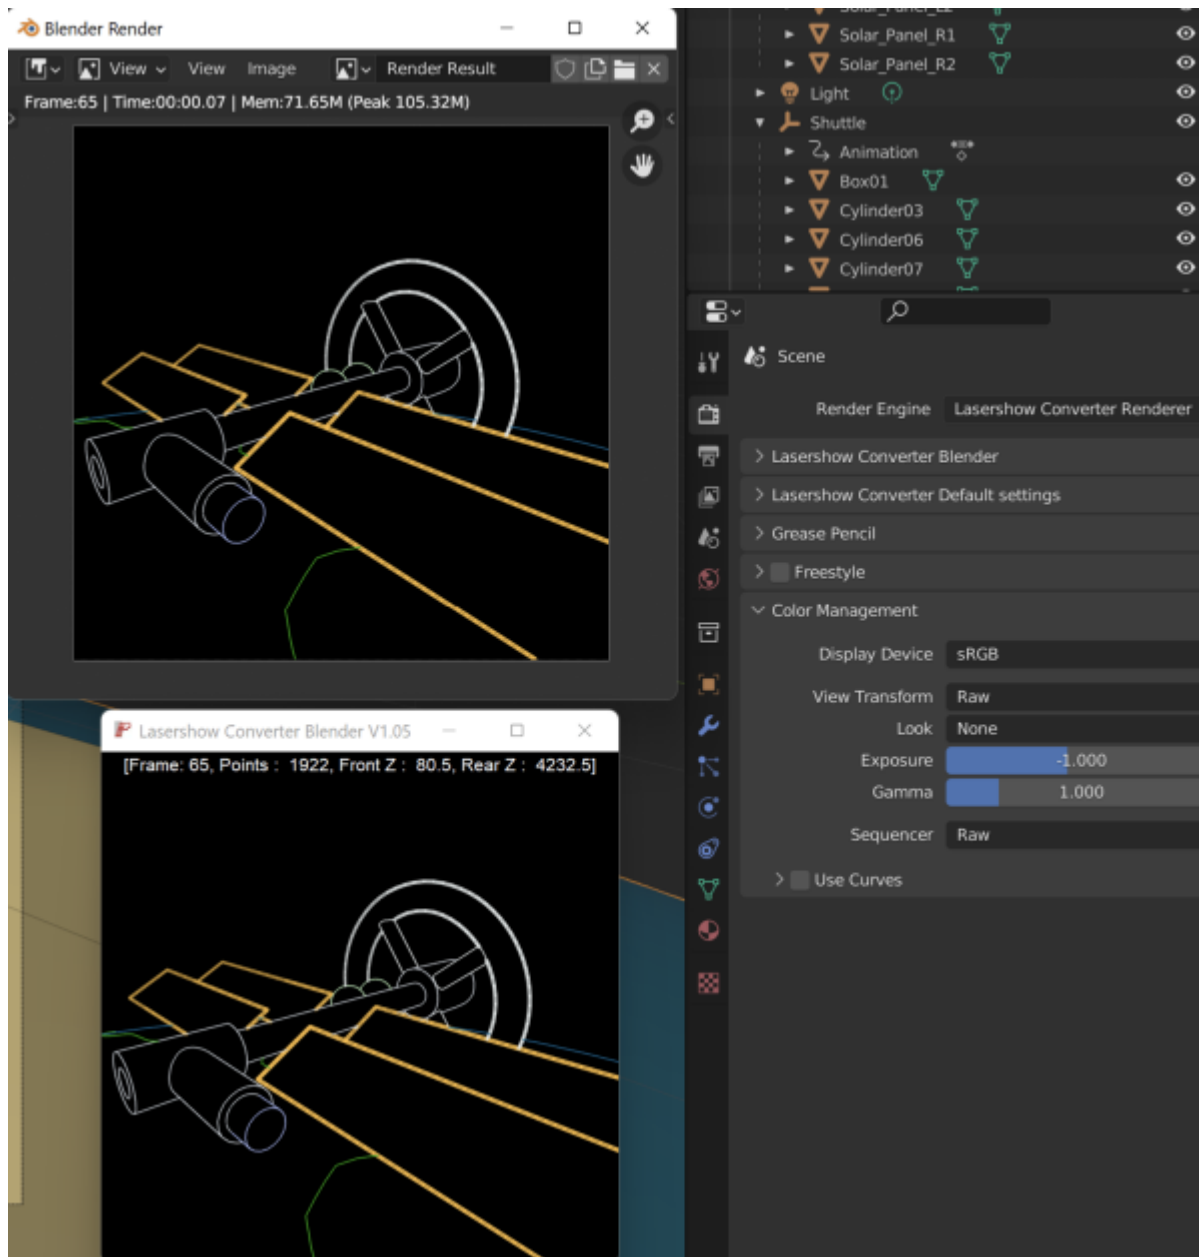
Blender Render

View View Image Render Result

Frame:65 | Time:00:00.07 | Mem:71.65M (Peak 105.32M)

Lasershow Converter Blender V1.05

[Frame: 65, Points : 1922, Front Z : 80.5, Rear Z : 4232.5]

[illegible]
Solar_Panel_R1
Solar_Panel_R2
Light
Shuttle
Animation
Box01
Cylinder03
Cylinder06
Cylinder07

Scene

Render Engine Lasershow Converter Renderer

> Lasershow Converter Blender

> Lasershow Converter Default settings

> Grease Pencil

> Freestyle

Color Management

Display Device sRGB

View Transform Raw

Look None

Exposure -1.000

Gamma 1.000

Sequencer Raw

> Use Curves